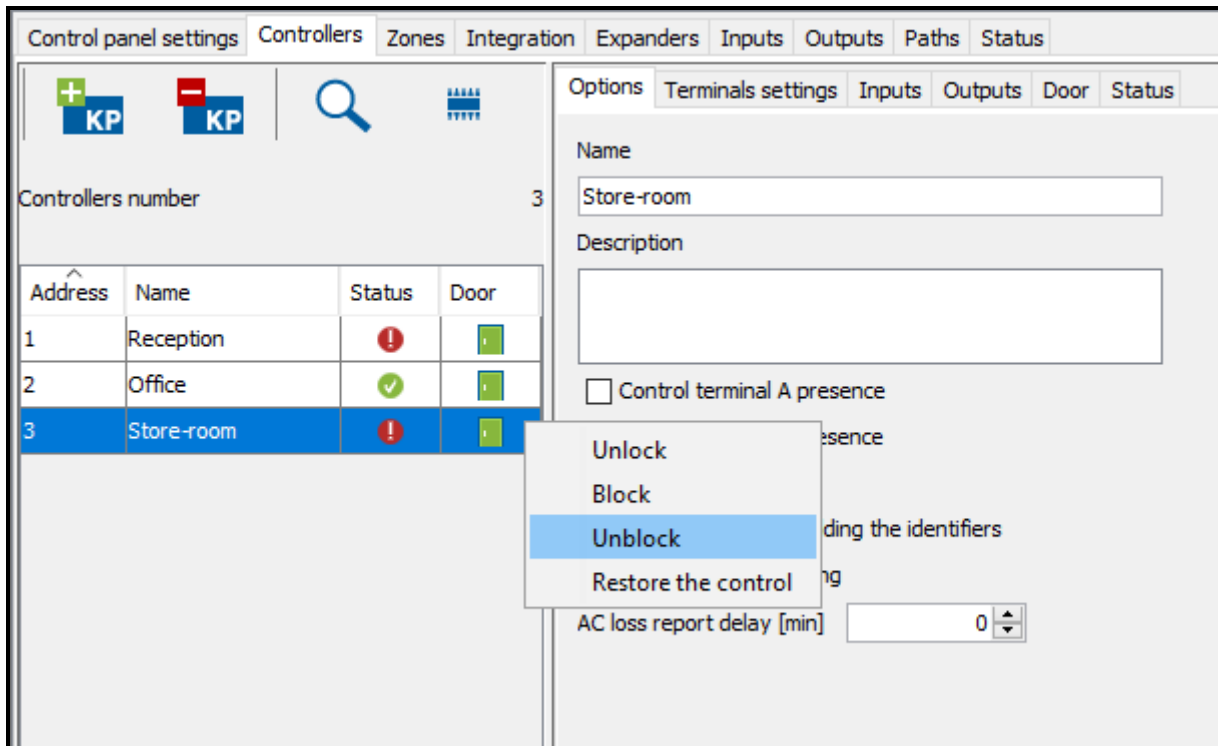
Control panel settings | Controllers | Zones | Integration | Expanders | Inputs | Outputs | Paths | Status

KP KP

Controllers number 3

| Address | Name | Status | Door |
|---|---|---|---|
| 1 | Reception | | |
| 2 | Office | | |
| 3 | Store-room | | |

Options | Terminals settings | Inputs | Outputs | Door | Status

Name

Store-room

Description

Control terminal A presence

esence

ding the identifiers

ng

AC loss report delay [min] 0

Unlock
Block
Unblock
Restore the control